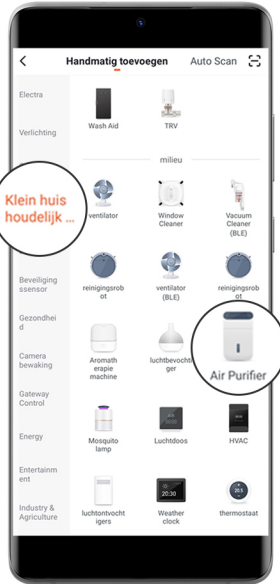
Handmatig toevoegen Auto Scan

Electra

Verlichting

Klein huis houdelijk ...

Beveiliging ssensor

Gezondheid

Camera bewaking

Gateway Control

Energy

Entertainment

Industry & Agriculture

Wash Aid

TRV

milieu

ventilator

Window Cleaner

Vacuum Cleaner (BLE)

reinigingsrobot

ventilator (BLE)

reinigingsrobot

Aromatherapie machine

luchtbevochtiger

Air Purifier

Mosquito lamp

Luchtdoos

HVAC

luchtontvochtigers

20:30

Weather clock

20.5

thermostaat